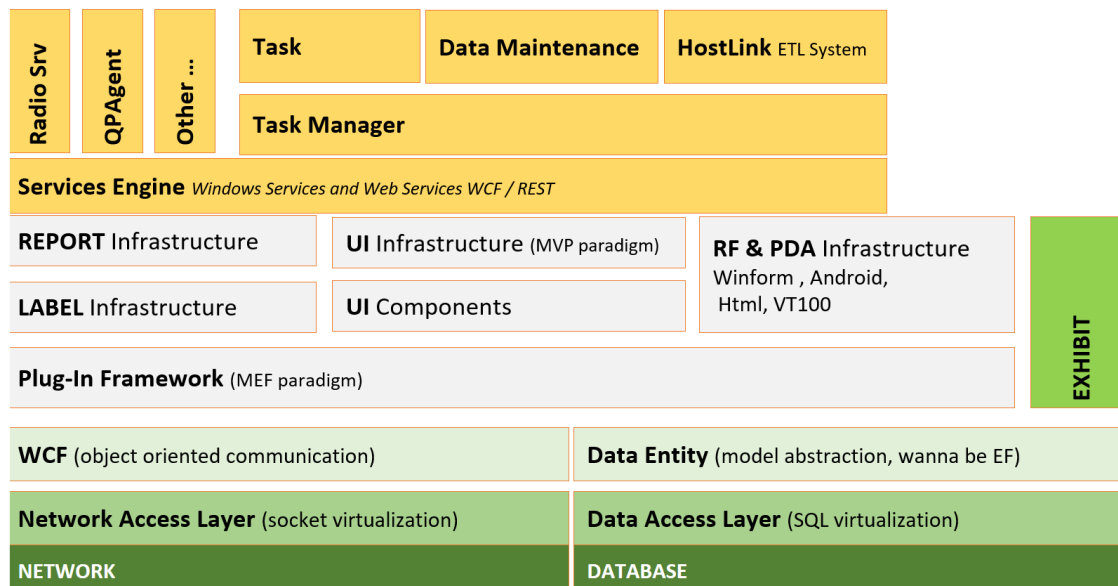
Radio Srv

QPAgent

Other ...

Task

Data Maintenance

HostLink ETL System

Task Manager

Services Engine Windows Services and Web Services WCF / REST

REPORT Infrastructure

UI Infrastructure (MVP paradigm)

RF & PDA Infrastructure Winform , Android, Html, VT100

LABEL Infrastructure

UI Components

EXHIBIT

Plug-In Framework (MEF paradigm)

WCF (object oriented communication)

Data Entity (model abstraction, wanna be EF)

Network Access Layer (socket virtualization)

Data Access Layer (SQL virtualization)

NETWORK

DATABASE